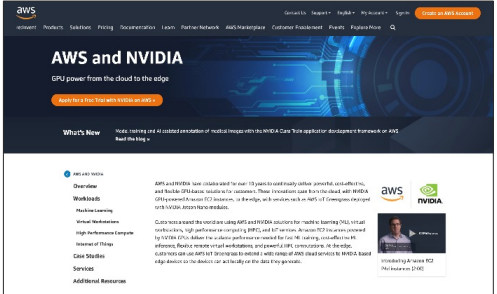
aws

Contact Us Support English My Account Sign In Create an AWS Account

re:Invent Products Solutions Pricing Documentation Learn Partner Network AWS Marketplace Customer Enablement Events Explore More

AWS and NVIDIA

GPU power from the cloud to the edge

Apply for a Free Trial with NVIDIA on AWS »

What's New

Model training and AI assisted annotation of medical images with the NVIDIA Clara Train application development framework on AWS

Read the blog »

AWS and NVIDIA

Overview

Workloads

Machine Learning

Virtual Workstations

High Performance Compute

Internet of Things

Case Studies

Services

Additional Resources

AWS and NVIDIA have collaborated for over 10 years to continually deliver powerful, cost-effective, and flexible GPU-based solutions for customers. These innovations span from the cloud, with NVIDIA GPU-powered Amazon EC2 instances, to the edge, with services such as AWS IoT Greengrass deployed with NVIDIA Jetson Nano modules.

Customers around the world are using AWS and NVIDIA solutions for machine learning (ML), virtual workstations, high performance computing (HPC), and IoT services. Amazon EC2 instances powered by NVIDIA GPUs deliver the scalable performance needed for fast ML training, cost-effective ML inference, flexible remote virtual workstations, and powerful HPC computations. At the edge, customers can use AWS IoT Greengrass to extend a wide range of AWS cloud services to NVIDIA-based edge devices so the devices can act locally on the data they generate.

aws NVIDIA

Introducing Amazon EC2 P4d Instances (2:00)